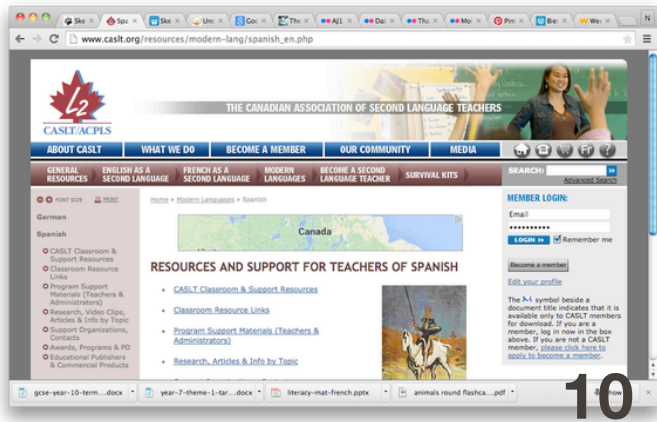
Ske | Spa | Ske | Unc | Goo | The | AJ1 | Dai | Thu | Mo | Pin | Bie | Wer

www.caslt.org/resources/modern-lang/spanish_en.php

CASLT/ACPLS

THE CANADIAN ASSOCIATION OF SECOND LANGUAGE TEACHERS

ABOUT CASLT | WHAT WE DO | BECOME A MEMBER | OUR COMMUNITY | MEDIA

GENERAL RESOURCES | ENGLISH AS A SECOND LANGUAGE | FRENCH AS A SECOND LANGUAGE | MODERN LANGUAGES | BECOME A SECOND LANGUAGE TEACHER | SURVIVAL KITS

SEARCH:
Advanced Search

FONT SIZE PRINT

German

Spanish

CASLT Classroom & Support Resources
Classroom Resource Links
Program Support Materials (Teachers & Administrators)
Research, Video Clips, Articles & Info by Topic
Support Organizations, Contacts
Awards, Programs & PD
Educational Publishers & Commercial Products

Home » Modern Languages » Spanish

Canada

RESOURCES AND SUPPORT FOR TEACHERS OF SPANISH

CASLT Classroom & Support Resources

Classroom Resource Links

Program Support Materials (Teachers & Administrators)

Research, Articles & Info by Topic

MEMBER LOGIN:
Email
••••••••••••
LOGIN » Remember me

Become a member

Edit your profile

The symbol beside a document title indicates that it is available only to CASLT members for download. If you are a member, log in now in the box above. If you are not a CASLT member, please click here to apply to become a member.

gcse-year-10-term....docx | year-7-theme-1-tar....docx | literacy-mat-french.pptx | animals round flashca....pdf | Show

10